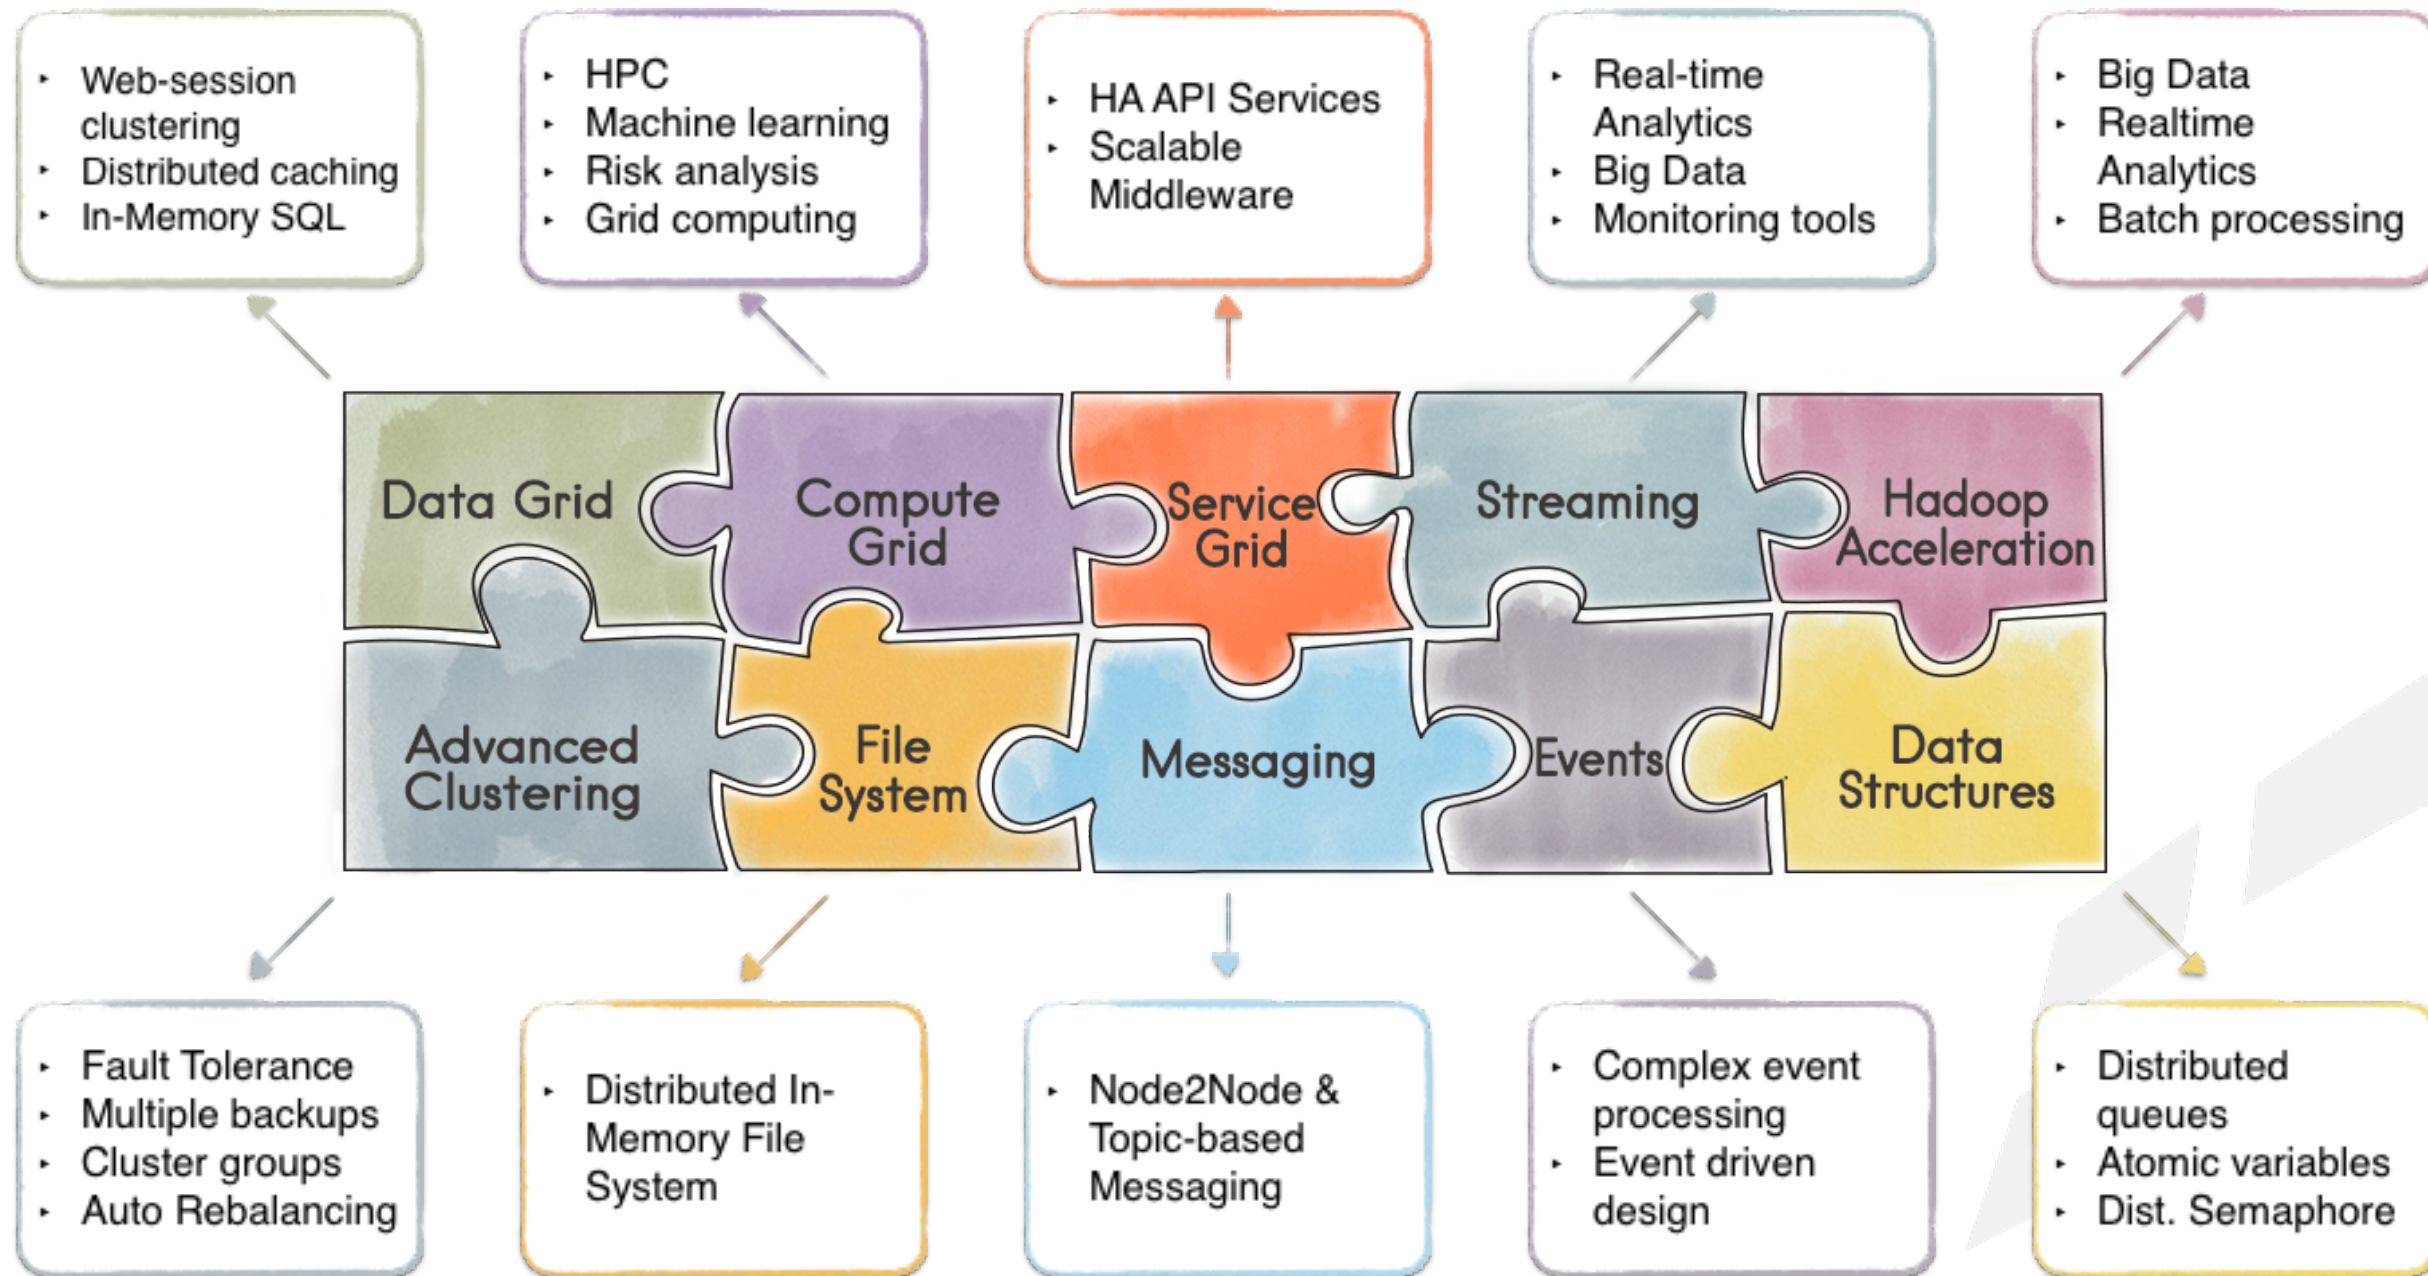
- Web-session clustering
- Distributed caching
- In-Memory SQL

- HPC
- Machine learning
- Risk analysis
- Grid computing

- HA API Services
- Scalable Middleware

- Real-time Analytics
- Big Data
- Monitoring tools

- Big Data
- Realtime Analytics
- Batch processing

Data Grid

Compute Grid

Service Grid

Streaming

Hadoop Acceleration

Advanced Clustering

File System

Messaging

Events

Data Structures

- Fault Tolerance
- Multiple backups
- Cluster groups
- Auto Rebalancing

- Distributed In-Memory File System

- Node2Node & Topic-based Messaging

- Complex event processing
- Event driven design

- Distributed queues
- Atomic variables
- Dist. Semaphore